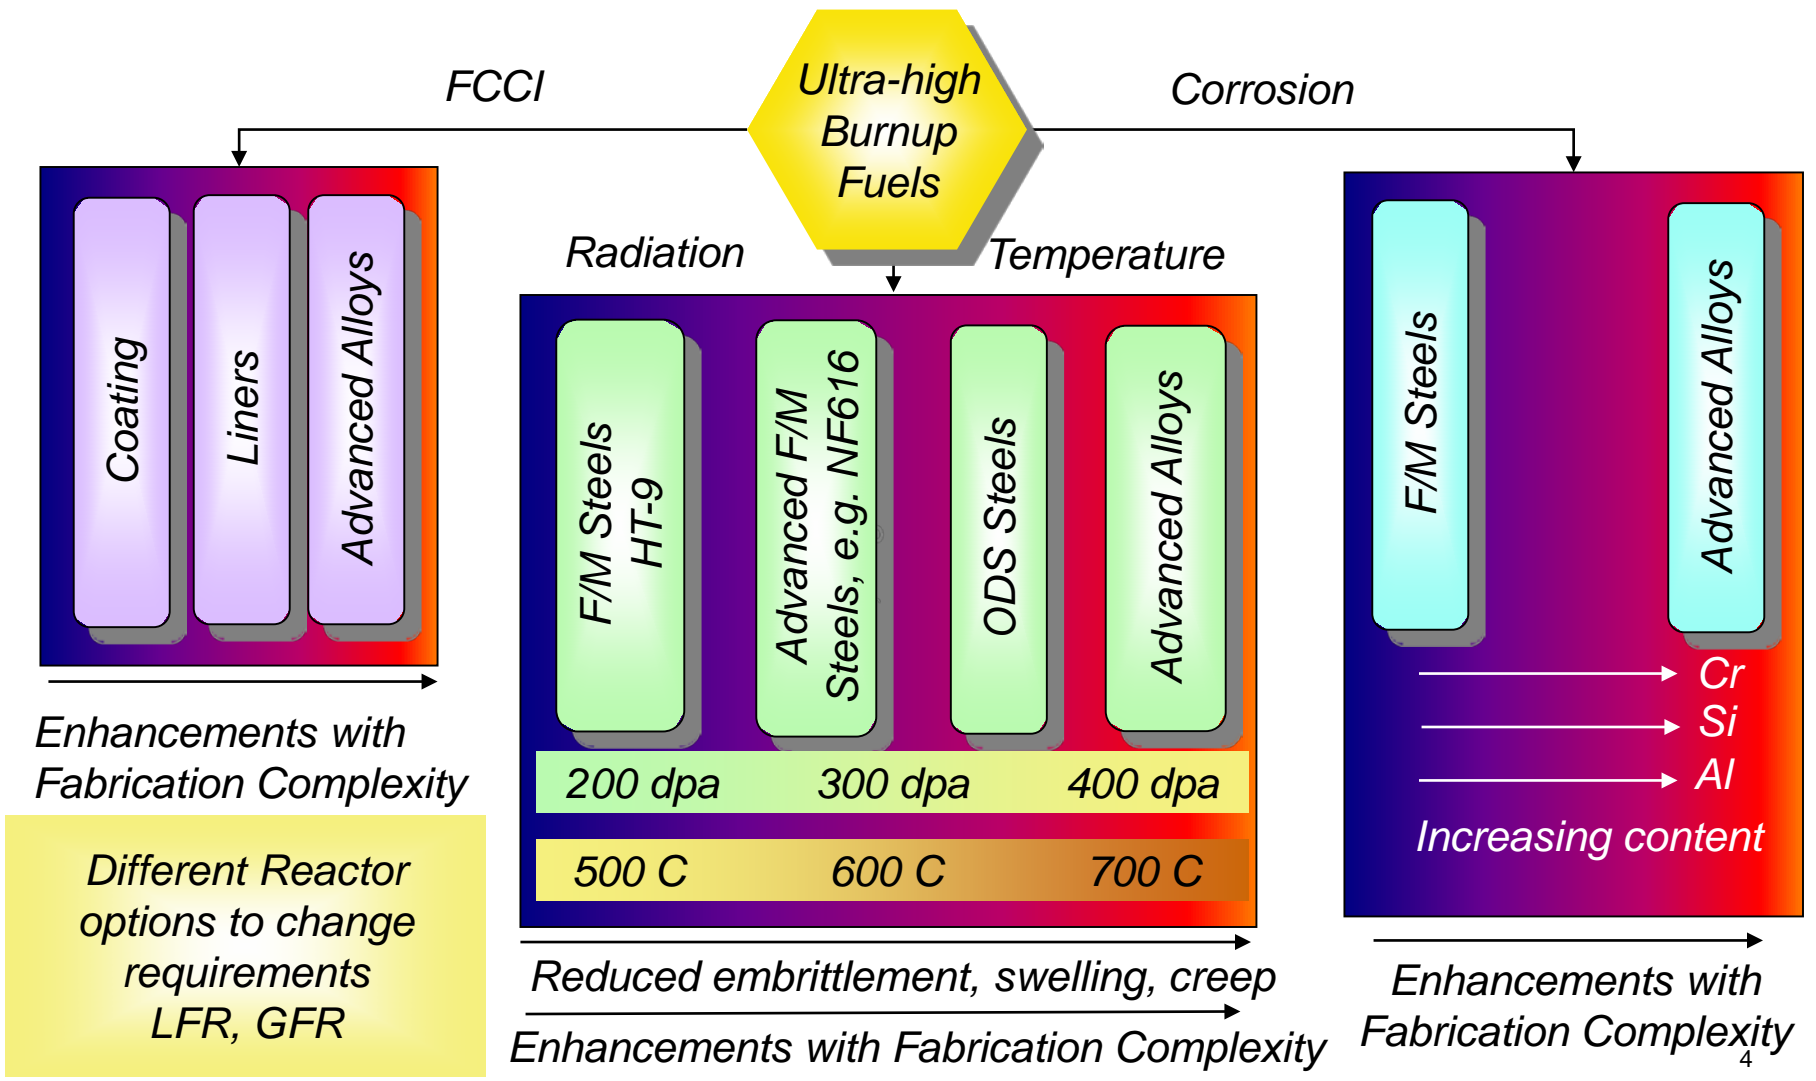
FCCI

Ultra-high Burnup Fuels

Corrosion

Coating

Liners

Advanced Alloys

Enhancements with Fabrication Complexity

Different Reactor options to change requirements LFR, GFR

Radiation

Temperature

F/M Steels HT-9

Advanced F/M Steels, e.g. NF616

ODS Steels

Advanced Alloys

200 dpa 300 dpa 400 dpa

500 C 600 C 700 C

Reduced embrittlement, swelling, creep

Enhancements with Fabrication Complexity

F/M Steels

Advanced Alloys

Cr

Si

Al

Increasing content

Enhancements with Fabrication Complexity

4